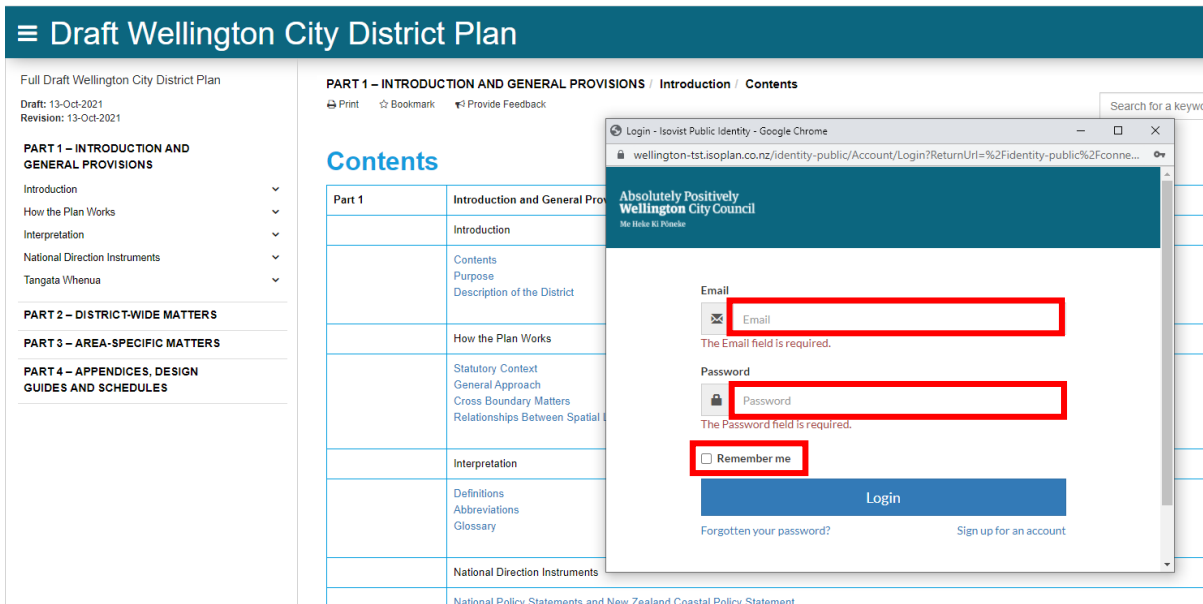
≡ Draft Wellington City District Plan

Full Draft Wellington City District Plan

Draft: 13-Oct-2021
Revision: 13-Oct-2021

PART 1 – INTRODUCTION AND GENERAL PROVISIONS

Introduction
How the Plan Works
Interpretation
National Direction Instruments
Tangata Whenua

PART 2 – DISTRICT-WIDE MATTERS

PART 3 – AREA-SPECIFIC MATTERS

PART 4 – APPENDICES, DESIGN GUIDES AND SCHEDULES

PART 1 – INTRODUCTION AND GENERAL PROVISIONS / Introduction / Contents

Print  Bookmark  Provide Feedback

Search for a keyw

Contents

| Part 1 | Introduction and General Prov |
|---|---|
| | Introduction |
| | Contents<br>Purpose<br>Description of the District |
| | How the Plan Works |
| | Statutory Context<br>General Approach<br>Cross Boundary Matters<br>Relationships Between Spatial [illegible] |
| | Interpretation |
| | Definitions<br>Abbreviations<br>Glossary |
| | National Direction Instruments |
| | National Policy Statements and New Zealand Coastal Policy Statement |

Login - Isovist Public Identity - Google Chrome

wellington-tst.isoplan.co.nz/identity-public/Account/Login?ReturnUrl=%2Fidentity-public%2Fconne...

Absolutely Positively Wellington City Council
Me Heke Ki Pōneke

Email
Email
The Email field is required.

Password
Password
The Password field is required.

Remember me

Login

Forgotten your password?
Sign up for an account